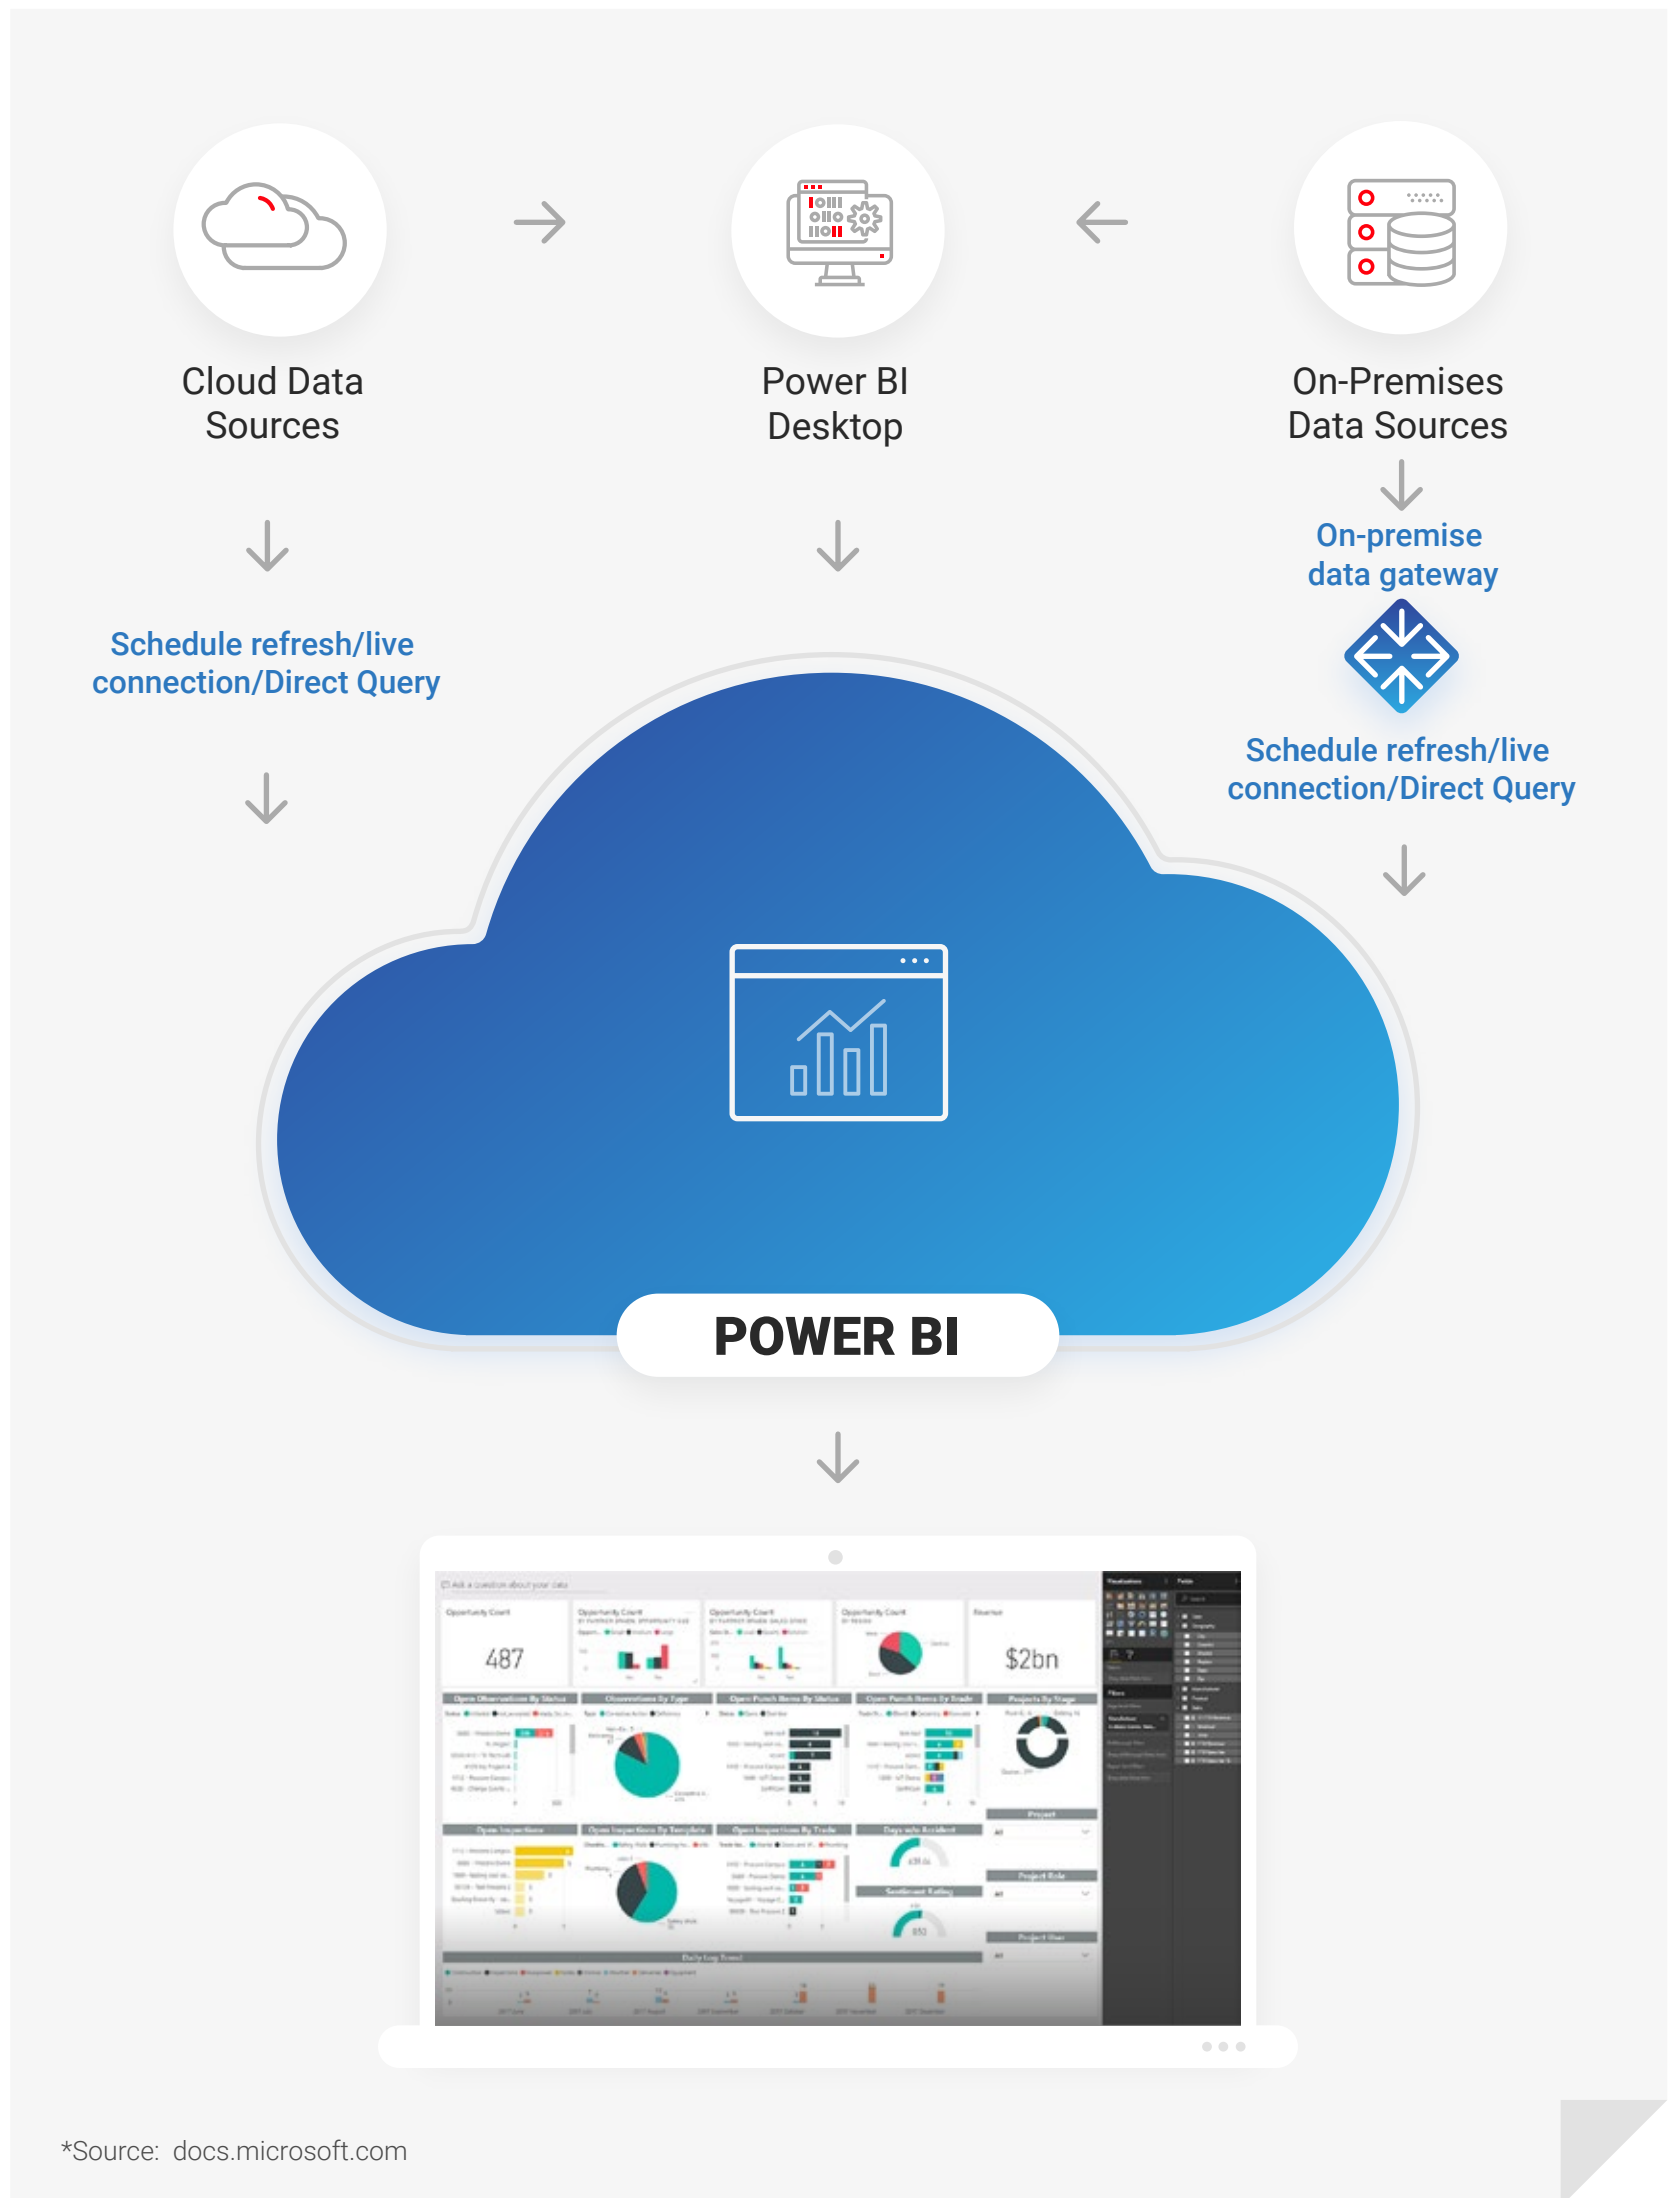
Cloud Data Sources

Power BI Desktop

On-Premises Data Sources

On-premise data gateway

Schedule refresh/live connection/Direct Query

Schedule refresh/live connection/Direct Query

POWER BI

487

$2bn

*Source: docs.microsoft.com